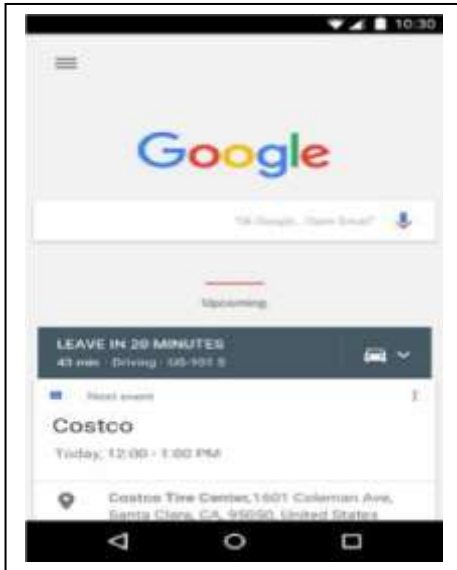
10:30

Google

"Ok Google... Open Email"

Upcoming

LEAVE IN 20 MINUTES
43 min Driving US-101 S

Next event

Costco

Today, 12:00 - 1:00 PM

Costco Tire Center, 1601 Coleman Ave, Santa Clara, CA, 95050, United States